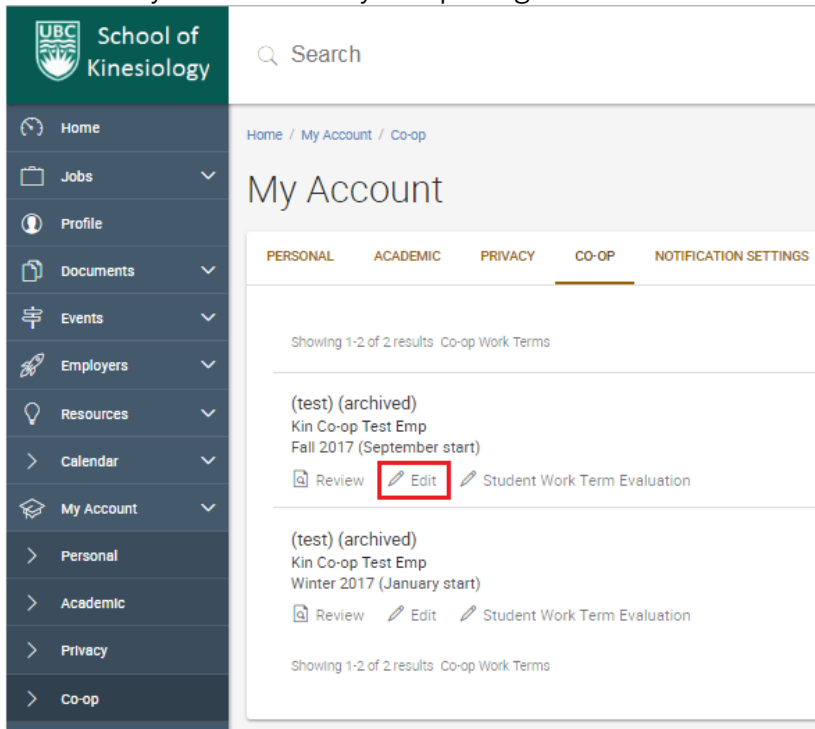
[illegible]

UBC School of Kinesiology

Search

Home
Jobs
Profile
Documents
Events
Employers
Resources
Calendar
My Account
Personal
Academic
Privacy
Co-op

Home / My Account / Co-op

My Account

PERSONAL ACADEMIC PRIVACY CO-OP NOTIFICATION SETTINGS

Showing 1-2 of 2 results Co-op Work Terms

(test) (archived)
Kin Co-op Test Emp
Fall 2017 (September start)
Review Edit Student Work Term Evaluation

(test) (archived)
Kin Co-op Test Emp
Winter 2017 (January start)
Review Edit Student Work Term Evaluation

Showing 1-2 of 2 results Co-op Work Terms